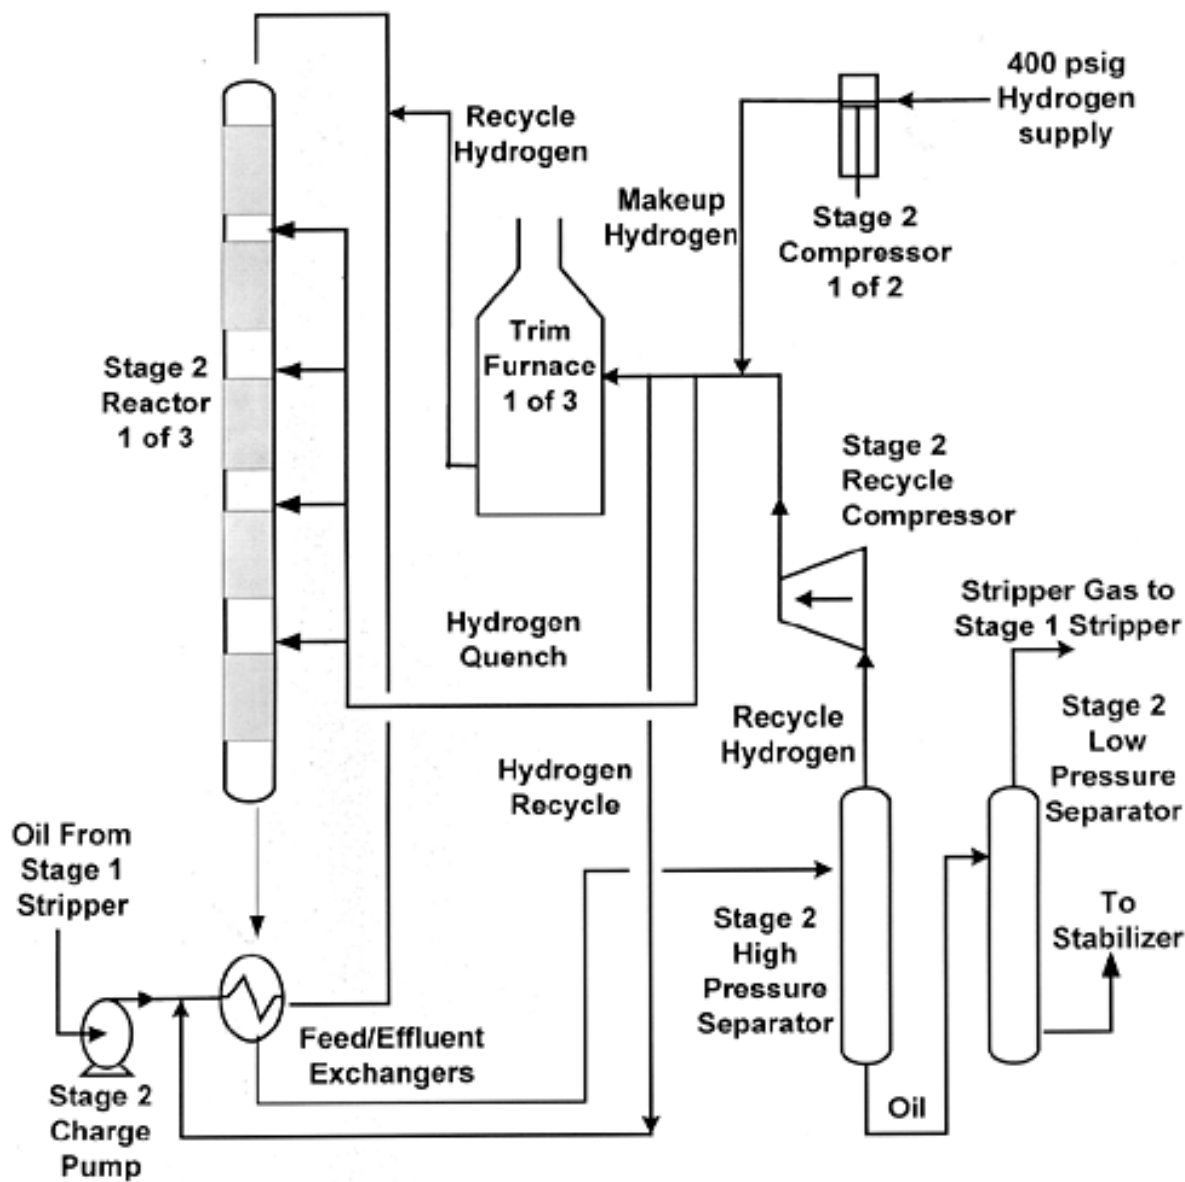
Recycle Hydrogen

400 psig Hydrogen supply

Makeup Hydrogen

Stage 2 Compressor 1 of 2

Stage 2 Reactor 1 of 3

Trim Furnace 1 of 3

Stage 2 Recycle Compressor

Stripper Gas to Stage 1 Stripper

Hydrogen Quench

Recycle Hydrogen

Stage 2 Low Pressure Separator

Hydrogen Recycle

Oil From Stage 1 Stripper

Stage 2 High Pressure Separator

To Stabilizer

Feed/Effluent Exchangers

Stage 2 Charge Pump

Oil